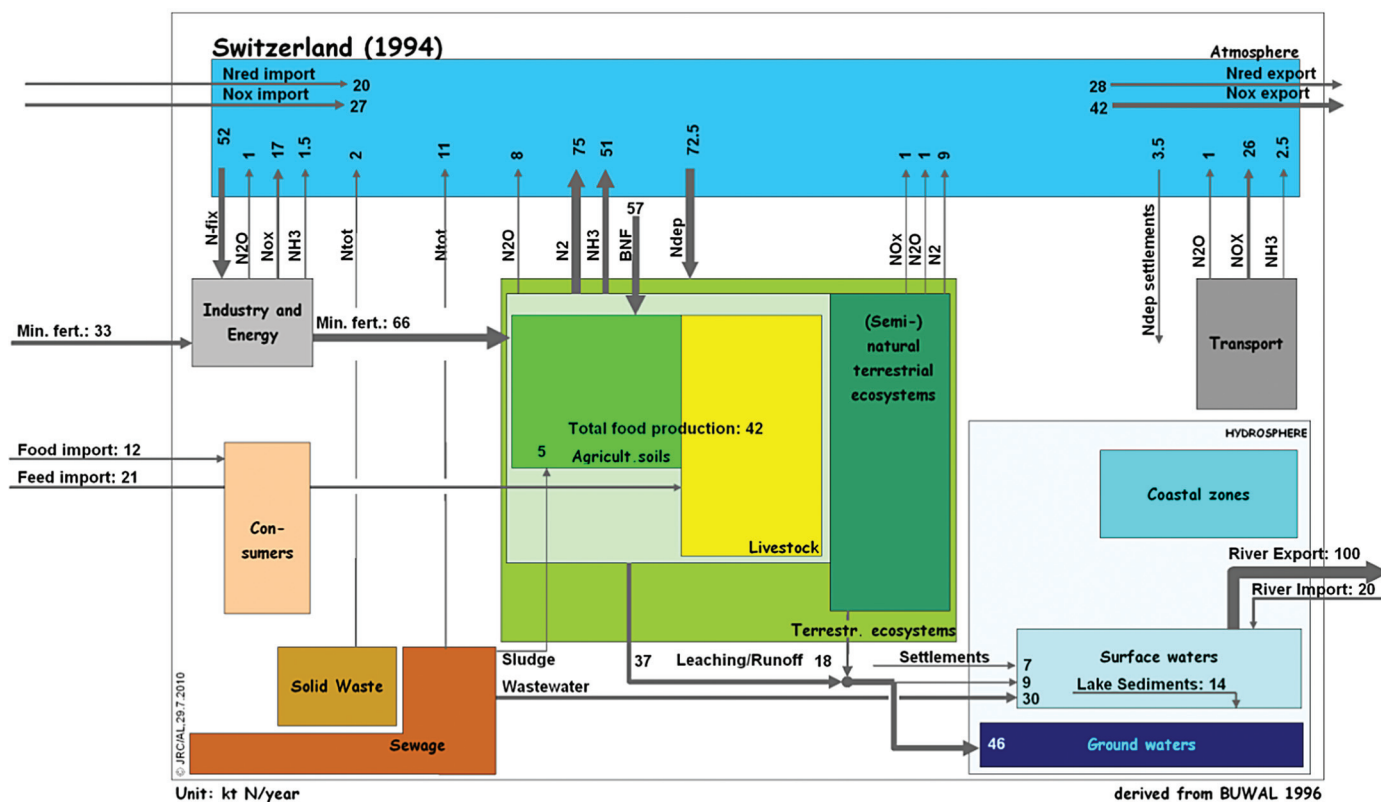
Switzerland (1994)

Atmosphere

Nred import 20
Nox import 27

28 Nred export
42 Nox export

52 N-fix
1 N2O
17 Nox
1.5 NH3
2 Ntot
11 Ntot
8 N2O
75 N2
51 NH3
57 BNF
72.5 Ndep
1 NOx
1 N2O
9 N2
3.5 Ndep settlements
1 N2O
26 NOX
2.5 NH3

Min. fert.: 33

Industry and Energy

Min. fert.: 66

Total food production: 42

5 Agricult.soils

Livestock

(Semi-) natural terrestrial ecosystems

Terrestr. ecosystems

Transport

HYDROSPHERE

Coastal zones

Food import: 12
Feed import: 21

Con-sumers

River Export: 100
River Import: 20

Solid Waste

Sewage

Sludge

Wastewater

37 Leaching/Runoff 18

Settlements

7
9
30

Surface waters

Lake Sediments: 14

46 Ground waters

© JRC/AL 29.7.2010

Unit: kt N/year

derived from BUWAL 1996